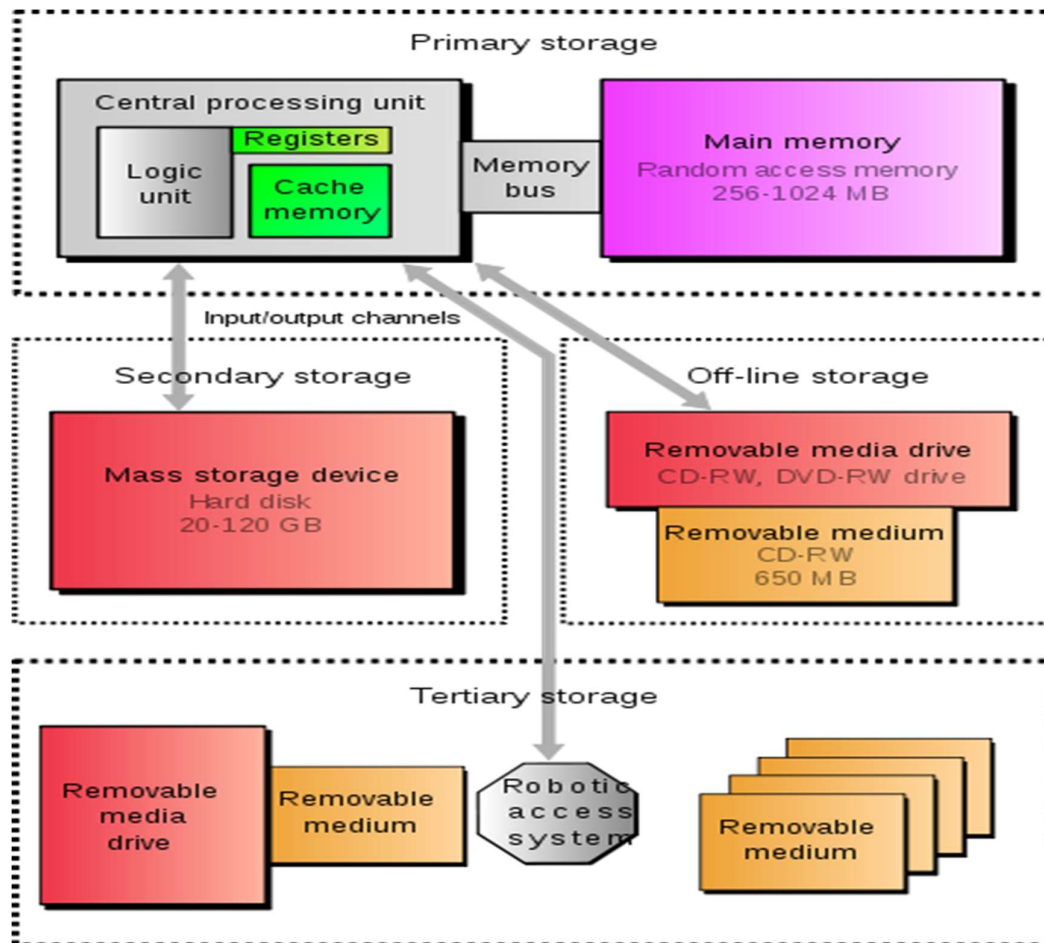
Primary storage

Central processing unit

Logic unit

Registers

Cache memory

Memory bus

Main memory
Random access memory
256-1024 MB

Input/output channels

Secondary storage

Mass storage device
Hard disk
20-120 GB

Off-line storage

Removable media drive
CD-RW, DVD-RW drive

Removable medium
CD-RW
650 MB

Tertiary storage

Removable media drive

Removable medium

Robotic access system

Removable medium